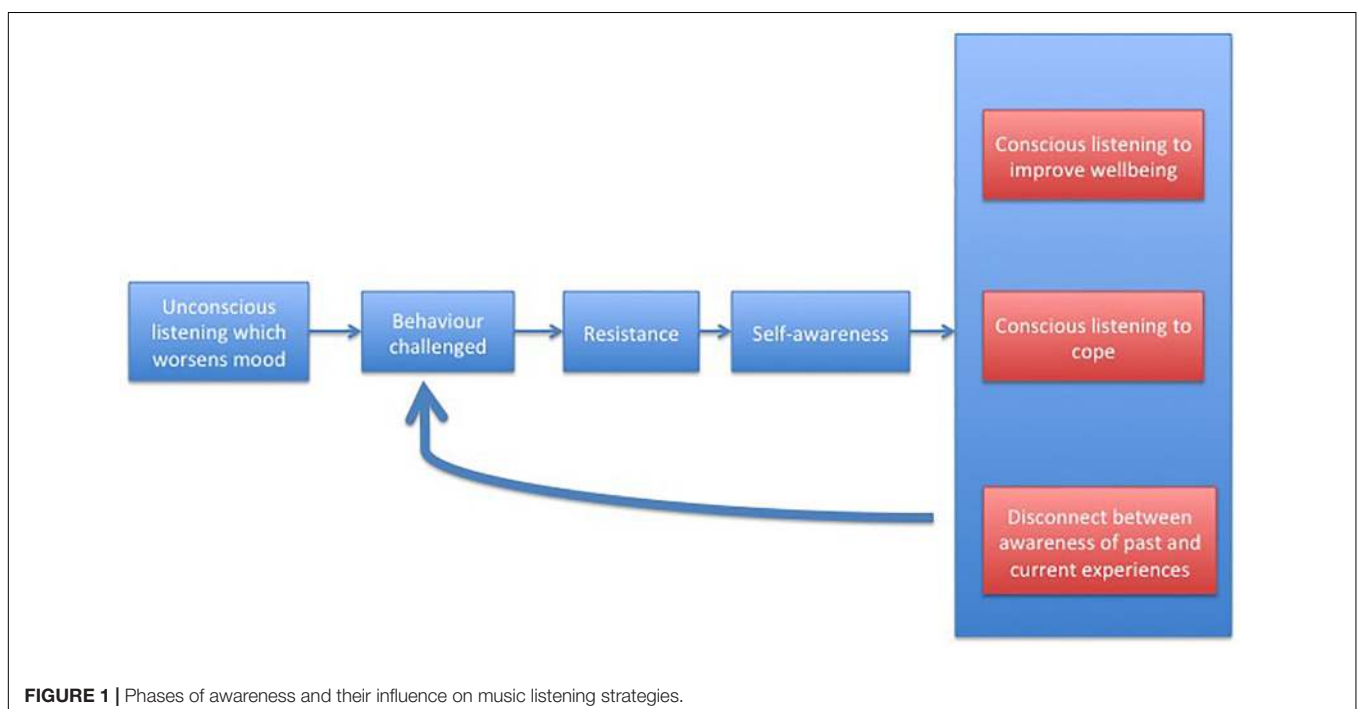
Unconscious listening which worsens mood

Behaviour challenged

Resistance

Self-awareness

Conscious listening to improve wellbeing

Conscious listening to cope

Disconnect between awareness of past and current experiences

**FIGURE 1 |** Phases of awareness and their influence on music listening strategies.